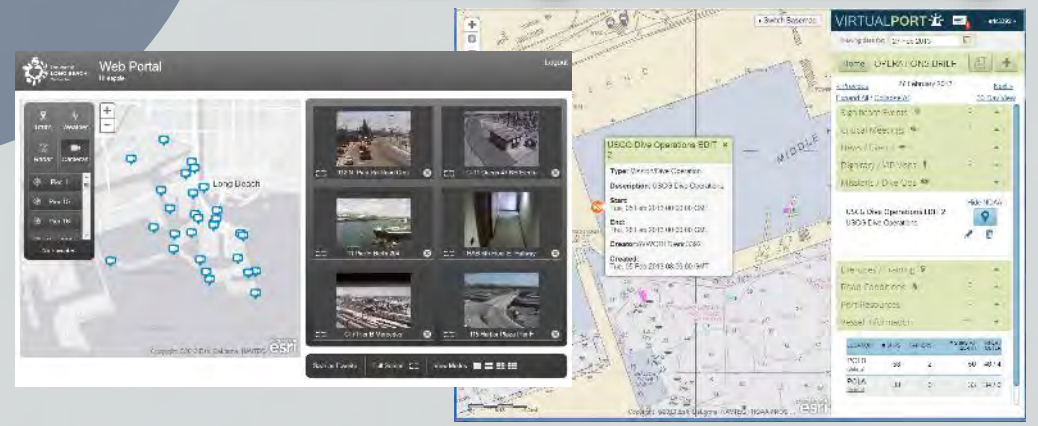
Web Portal

Logout

Long Beach

esri

Copyright © 2013 Esri, DeLorme, NAVTEQ

Full Screen

View Mode

Switch Basemap

VIRTUALPORT

OPERATIONS BRIEF

USCG Dive Operations EDIT 2

Type:

Description: USCG Dive Operations

Start:

End:

Created:

MIDDLE

Significant Events

Crucial Meetings

News / Cams

Dive Ops

USCG Dive Operations EDIT 2
USCG Dive Operations

Port Conditions

Port Resources

Vessel Information

POLB

POLA

esri